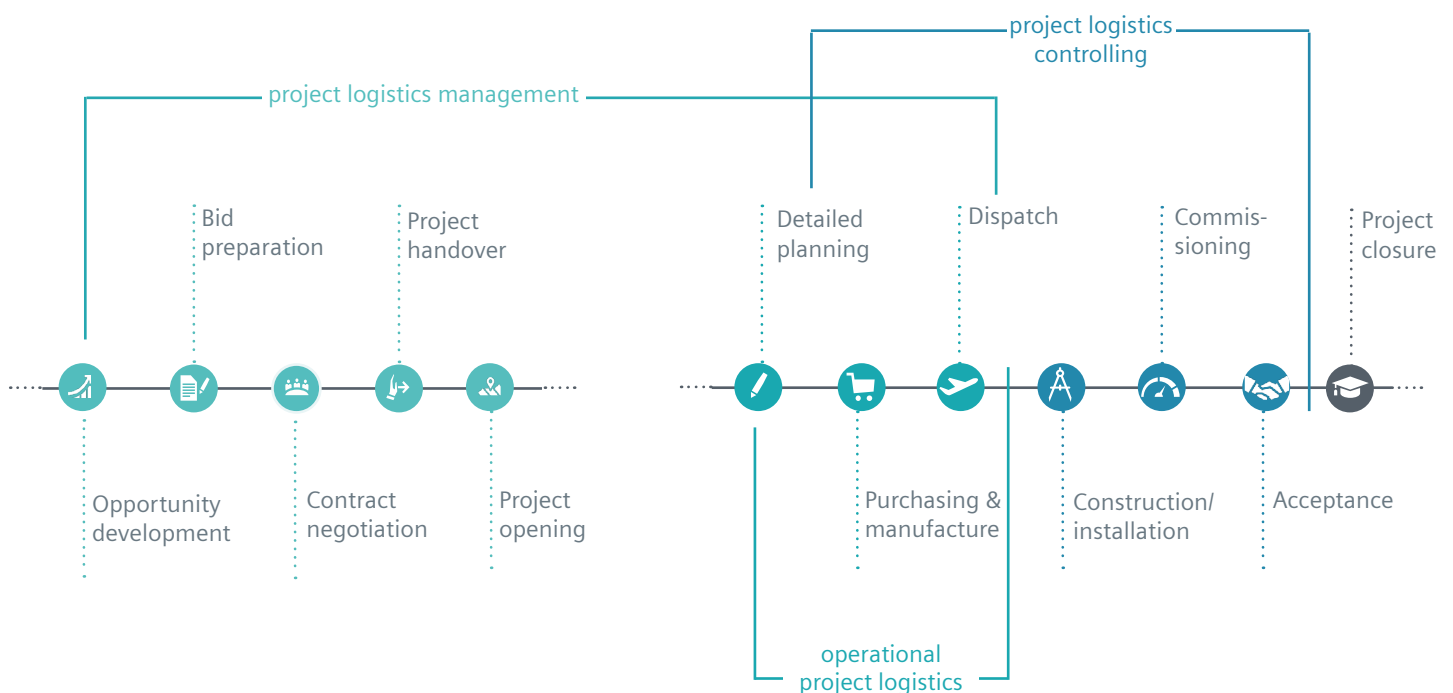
project logistics controlling

project logistics management

Bid preparation

Project handover

Detailed planning

Dispatch

Commis-sioning

Project closure

Opportunity development

Contract negotiation

Project opening

Purchasing & manufacture

Construction/ installation

Acceptance

operational project logistics